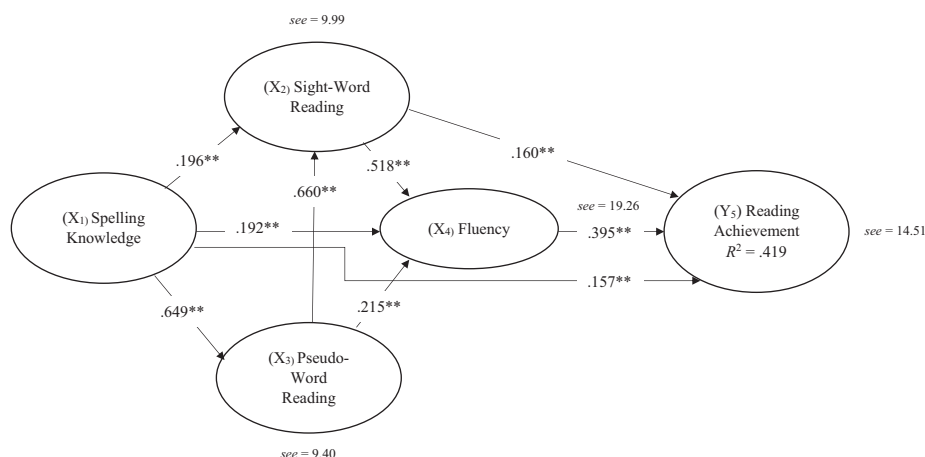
see = 9.99

(X$_2$) Sight-Word Reading

.196**

.160**

.518**

.660**

(X$_1$) Spelling Knowledge

.192**

see = 19.26

(X$_4$) Fluency

.395**

(Y$_5$) Reading Achievement $R^2 = .419$

see = 14.51

.157**

.649**

.215**

(X$_3$) Pseudo-Word Reading

see = 9.40